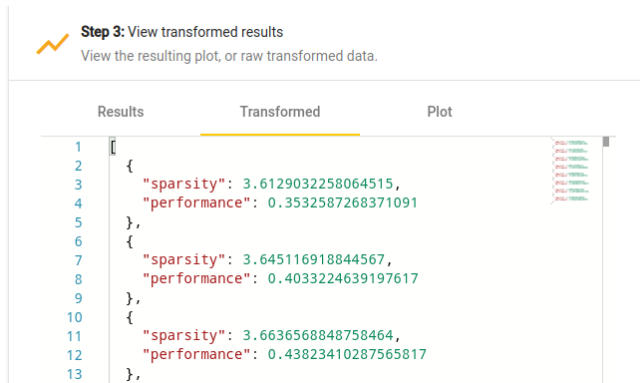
Step 3: View transformed results
View the resulting plot, or raw transformed data.

Results    Transformed    Plot

1 [
2   {
3     "sparsity": 3.6129032258064515,
4     "performance": 0.3532587268371091
5   },
6   {
7     "sparsity": 3.645116918844567,
8     "performance": 0.4033224639197617
9   },
10  {
11    "sparsity": 3.6636568848758464,
12    "performance": 0.43823410287565817
13  },